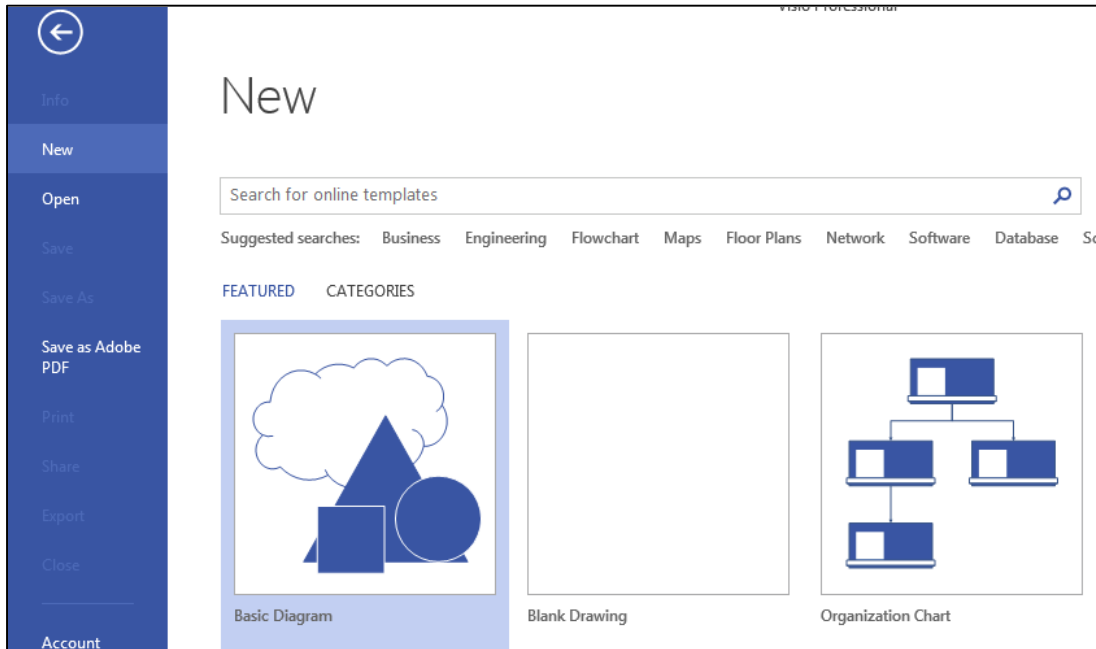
Visio Professional

Info

New

Open

Save

Save As

Save as Adobe PDF

Print

Share

Export

Close

Account

New

Search for online templates

Suggested searches: Business Engineering Flowchart Maps Floor Plans Network Software Database Sc

FEATURED CATEGORIES

Basic Diagram

Blank Drawing

Organization Chart